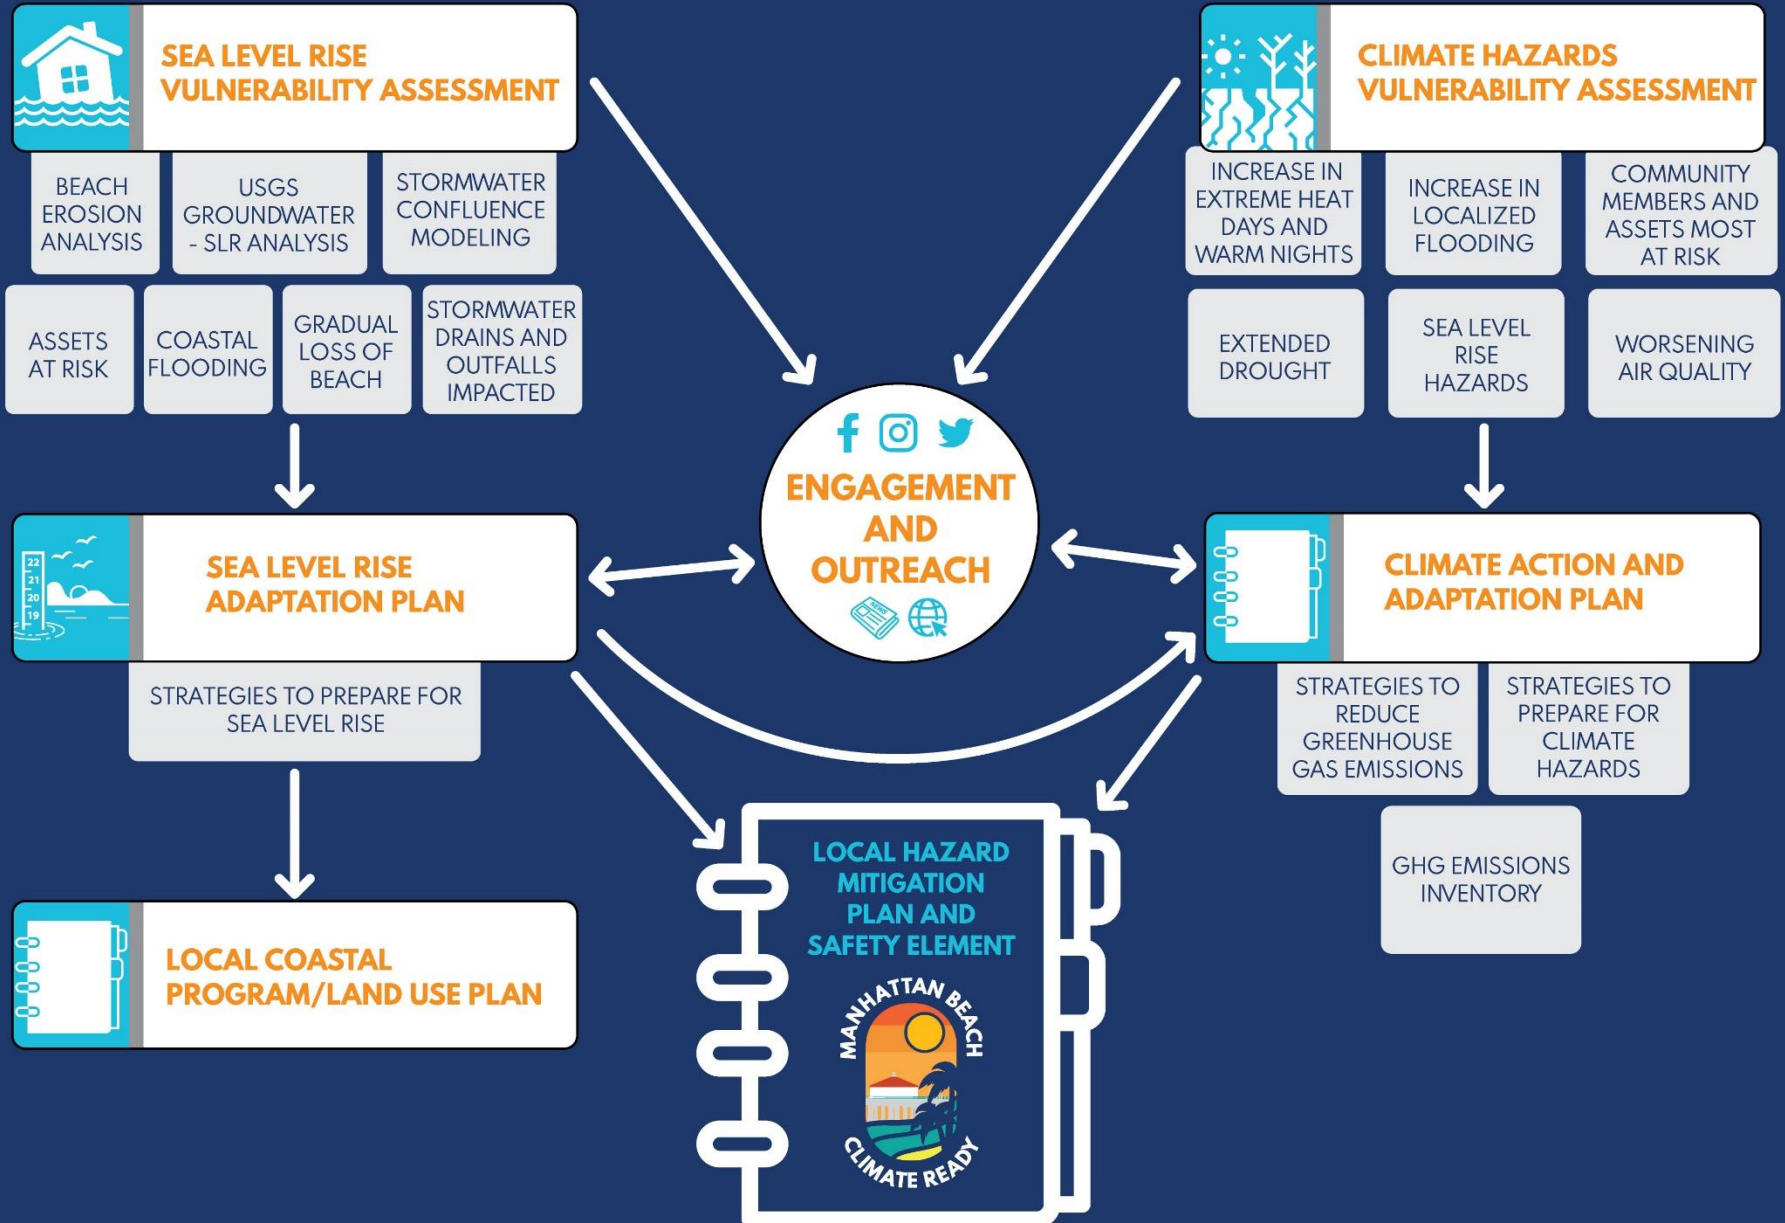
SEA LEVEL RISE VULNERABILITY ASSESSMENT

BEACH EROSION ANALYSIS

USGS GROUNDWATER - SLR ANALYSIS

STORMWATER CONFLUENCE MODELING

ASSETS AT RISK

COASTAL FLOODING

GRADUAL LOSS OF BEACH

STORMWATER DRAINS AND OUTFALLS IMPACTED

CLIMATE HAZARDS VULNERABILITY ASSESSMENT

INCREASE IN EXTREME HEAT DAYS AND WARM NIGHTS

INCREASE IN LOCALIZED FLOODING

COMMUNITY MEMBERS AND ASSETS MOST AT RISK

EXTENDED DROUGHT

SEA LEVEL RISE HAZARDS

WORSENING AIR QUALITY

ENGAGEMENT AND OUTREACH

SEA LEVEL RISE ADAPTATION PLAN

22 21 20 19

STRATEGIES TO PREPARE FOR SEA LEVEL RISE

CLIMATE ACTION AND ADAPTATION PLAN

STRATEGIES TO REDUCE GREENHOUSE GAS EMISSIONS

STRATEGIES TO PREPARE FOR CLIMATE HAZARDS

GHG EMISSIONS INVENTORY

LOCAL COASTAL PROGRAM/LAND USE PLAN

LOCAL HAZARD MITIGATION PLAN AND SAFETY ELEMENT

MANHATTAN BEACH CLIMATE READY